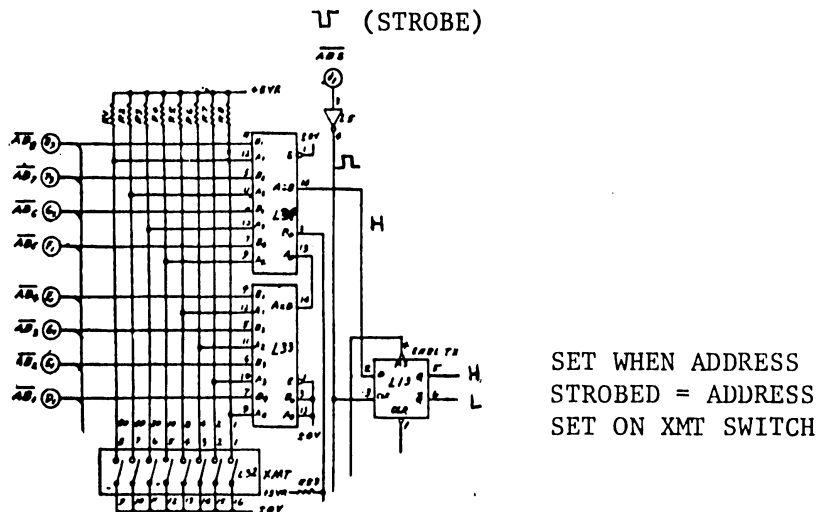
(STROBE)

$\overline{AB8}$

+5VR

$\overline{AB_8}$

$\overline{AB_7}$

$\overline{AB_6}$

$\overline{AB_5}$

$\overline{AB_4}$

$\overline{AB_3}$

$\overline{AB_2}$

$\overline{AB_1}$

L34

A=B

L33

A=B

H

L13

H

L

XMT

L32

SET WHEN ADDRESS STROBED = ADDRESS SET ON XMT SWITCH